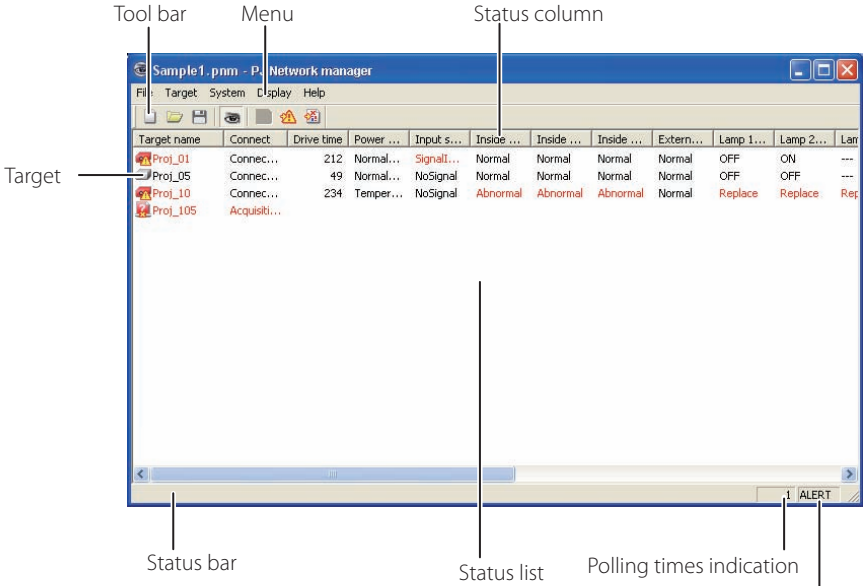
Tool bar
Menu
Status column

Sample1.pnm - P Network manager
File Target System Display Help

| Target name | Connect | Drive time | Power ... | Input s... | Inside ... | Inside ... | Inside ... | Extern... | Lamp 1... | Lamp 2... | Lam |
|---|---|---|---|---|---|---|---|---|---|---|---|
| Proj_01 | Connec... | 212 | Normal... | SignalI... | Normal | Normal | Normal | Normal | OFF | ON | --- |
| Proj_05 | Connec... | 49 | Normal... | NoSignal | Normal | Normal | Normal | Normal | OFF | OFF | --- |
| Proj_10 | Connec... | 234 | Temper... | NoSignal | Abnormal | Abnormal | Abnormal | Normal | Replace | Replace | Rep |
| Proj_105 | Acquisiti... | | | | | | | | | | |

Target

1 ALERT

Status bar
Status list
Polling times indication